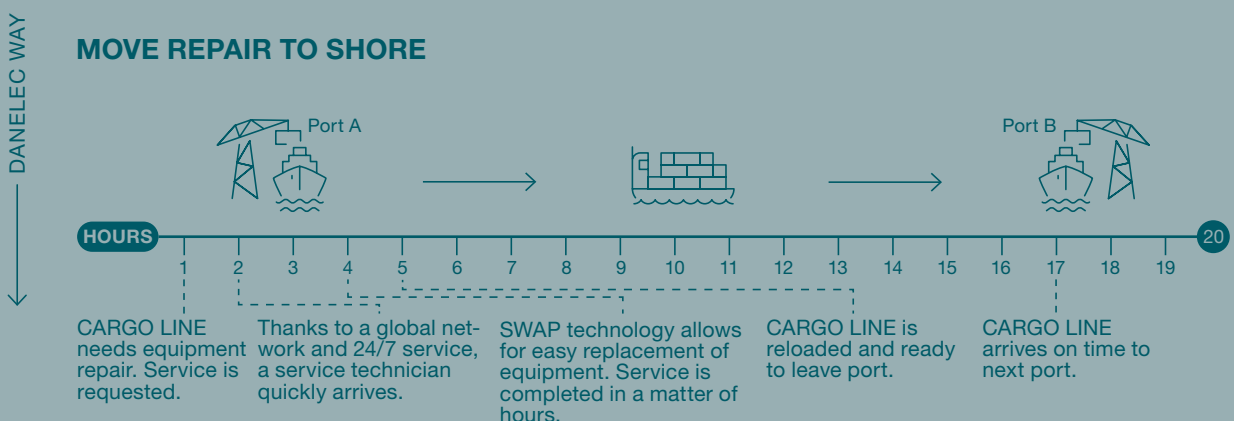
DANELEC WAY

MOVE REPAIR TO SHORE

Port A

Port B

HOURS

1 2 3 4 5 6 7 8 9 10 11 12 13 14 15 16 17 18 19 20

CARGO LINE needs equipment repair. Service is requested.

Thanks to a global network and 24/7 service, a service technician quickly arrives.

SWAP technology allows for easy replacement of equipment. Service is completed in a matter of hours.

CARGO LINE is reloaded and ready to leave port.

CARGO LINE arrives on time to next port.